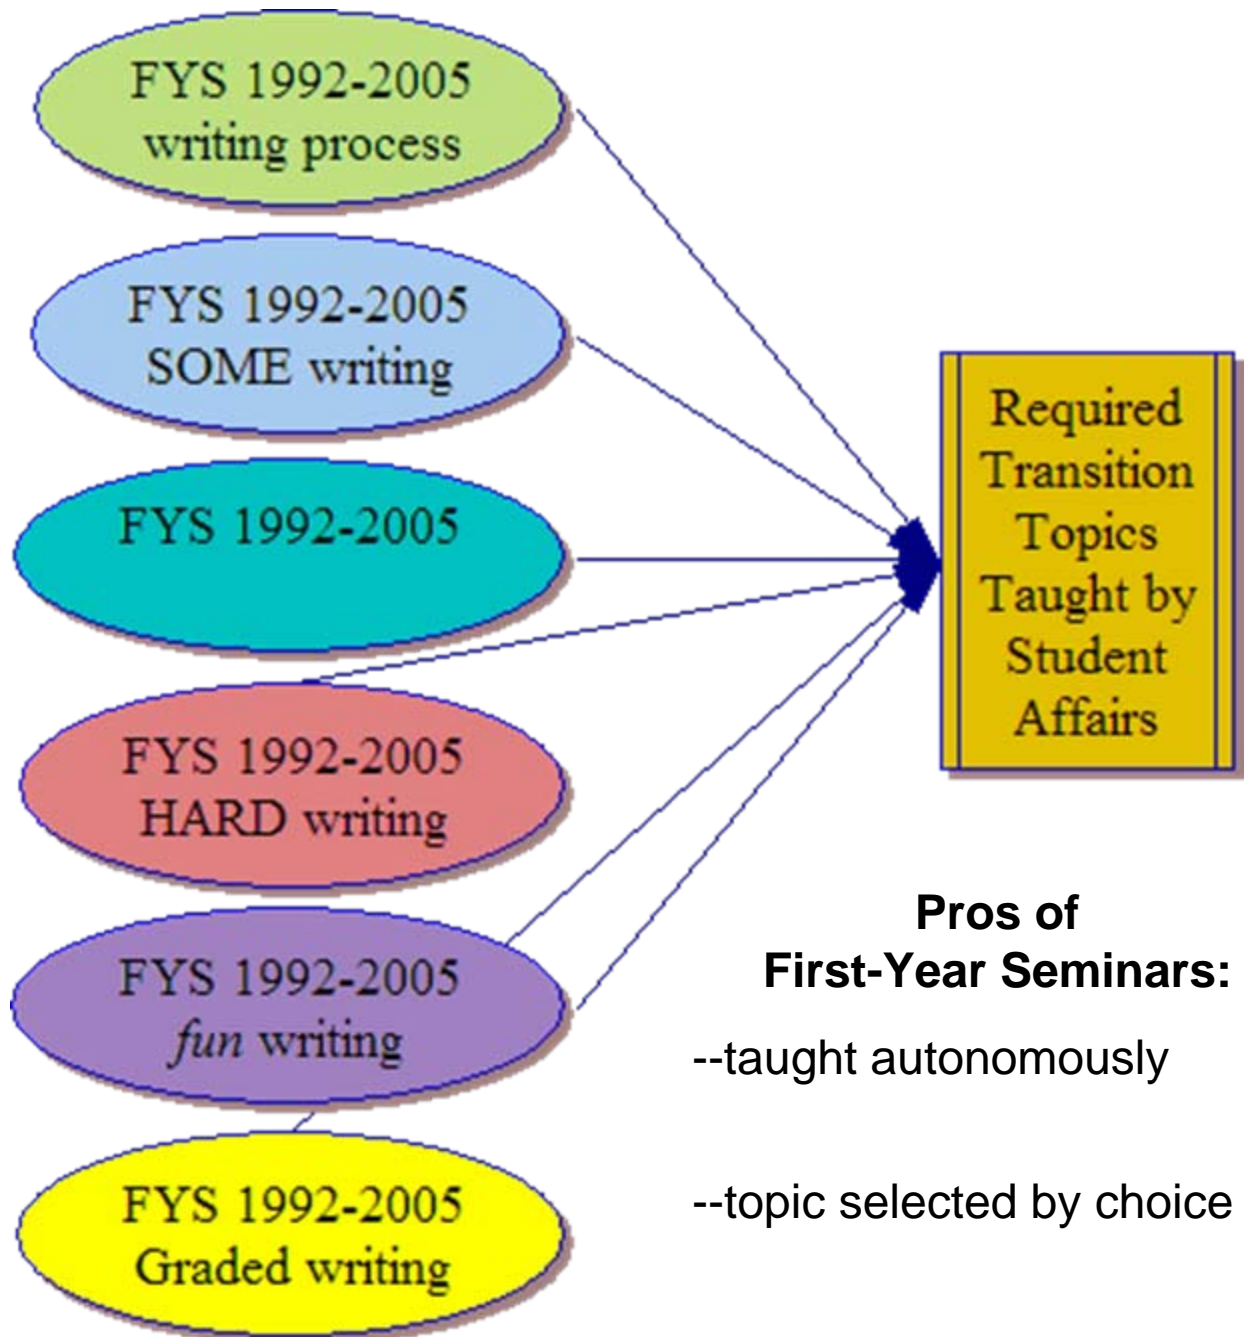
FYS 1992-2005
writing process

FYS 1992-2005
SOME writing

FYS 1992-2005

FYS 1992-2005
HARD writing

FYS 1992-2005
*fun* writing

FYS 1992-2005
Graded writing

Required Transition Topics Taught by Student Affairs

Pros of First-Year Seminars:

--taught autonomously

--topic selected by choice